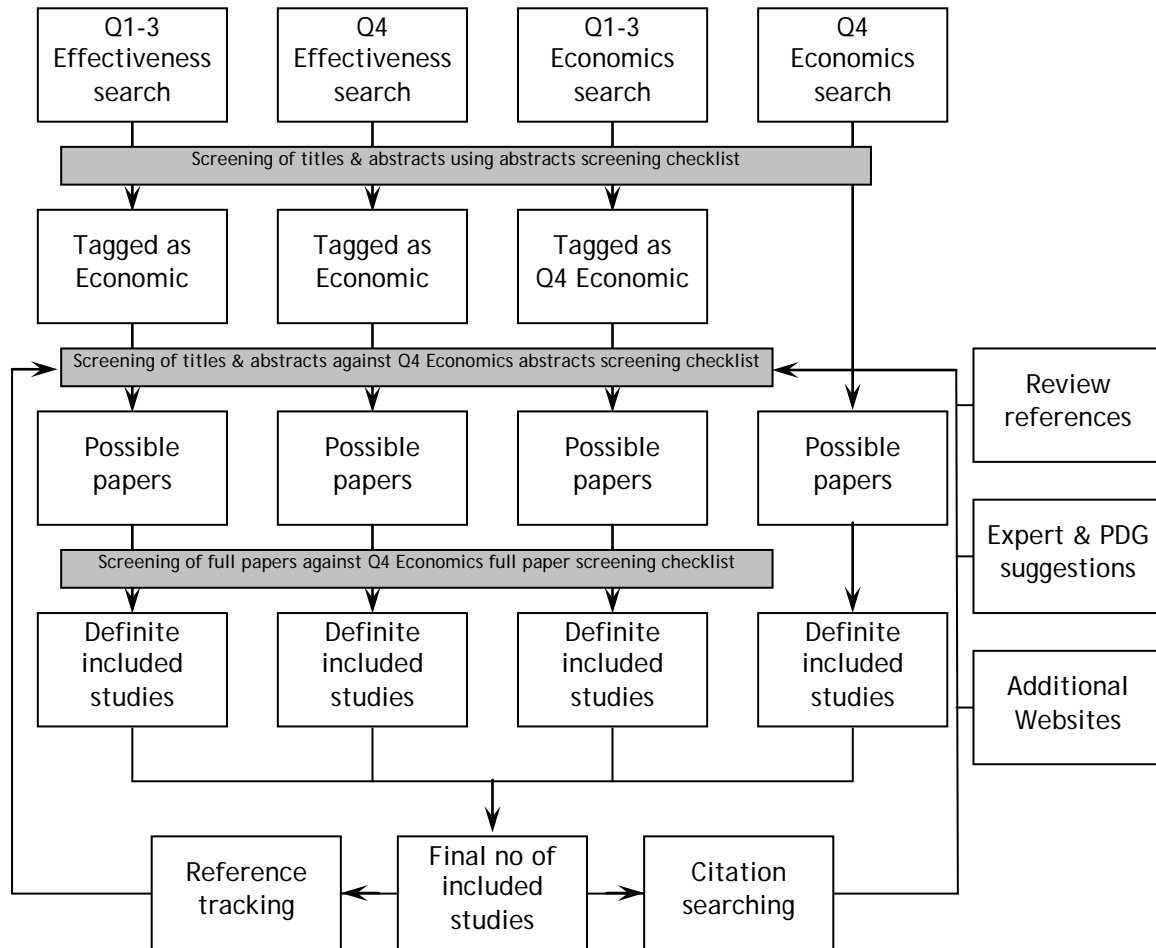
Q1-3 Effectiveness search

Q4 Effectiveness search

Q1-3 Economics search

Q4 Economics search

Screening of titles & abstracts using abstracts screening checklist

Tagged as Economic

Tagged as Economic

Tagged as Q4 Economic

Screening of titles & abstracts against Q4 Economics abstracts screening checklist

Review references

Possible papers

Possible papers

Possible papers

Possible papers

Screening of full papers against Q4 Economics full paper screening checklist

Expert & PDG suggestions

Definite included studies

Definite included studies

Definite included studies

Definite included studies

Additional Websites

Reference tracking

Final no of included studies

Citation searching